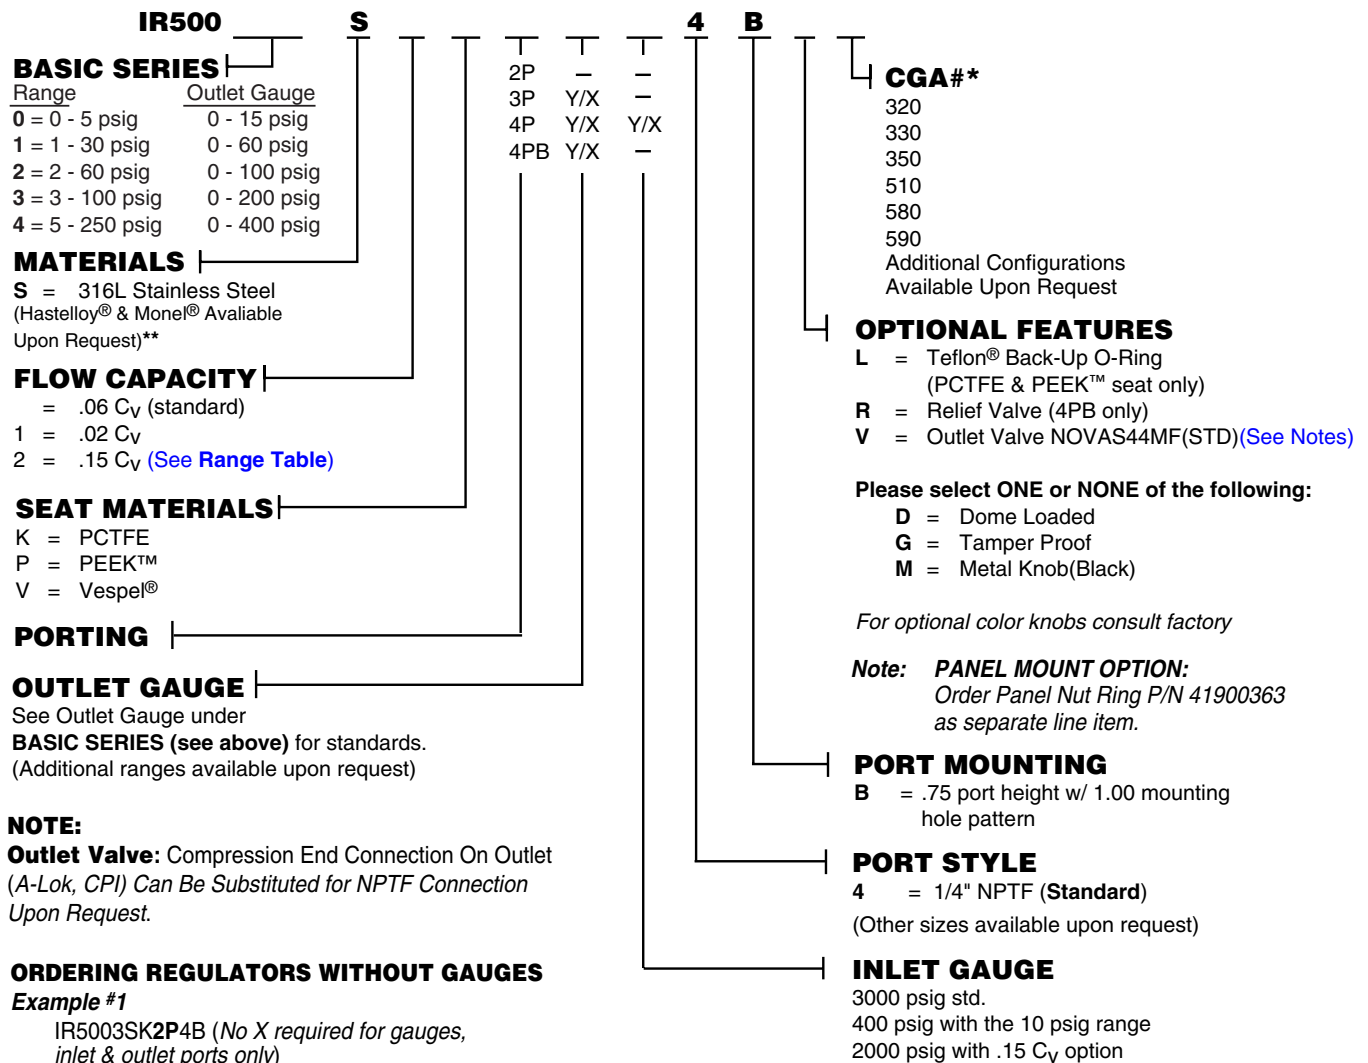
IR500 S 4 B

BASIC SERIES

| Range | Outlet Gauge |
|---|---|
| **0** = 0 - 5 psig | 0 - 15 psig |
| **1** = 1 - 30 psig | 0 - 60 psig |
| **2** = 2 - 60 psig | 0 - 100 psig |
| **3** = 3 - 100 psig | 0 - 200 psig |
| **4** = 5 - 250 psig | 0 - 400 psig |

MATERIALS
**S** = 316L Stainless Steel (Hastelloy® & Monel® Avaliable Upon Request)**

FLOW CAPACITY
= .06 $C_V$ (standard)
1 = .02 $C_V$
2 = .15 $C_V$ (See **Range Table**)

SEAT MATERIALS
K = PCTFE
P = PEEK™
V = Vespel®

PORTING

OUTLET GAUGE
See Outlet Gauge under
**BASIC SERIES (see above)** for standards.
(Additional ranges available upon request)

NOTE:
**Outlet Valve:** Compression End Connection On Outlet (*A-Lok, CPI) Can Be Substituted for NPTF Connection Upon Request*.

ORDERING REGULATORS WITHOUT GAUGES
***Example #1***
IR5003SK**2P**4B (*No X required for gauges, inlet & outlet ports only*)

| | | |
|---|---|---|
| 2P | – | – |
| 3P | Y/X | – |
| 4P | Y/X | Y/X |
| 4PB | Y/X | – |

CGA#*
320
330
350
510
580
590
Additional Configurations
Available Upon Request

OPTIONAL FEATURES
**L** = Teflon® Back-Up O-Ring (PCTFE & PEEK™ seat only)
**R** = Relief Valve (4PB only)
**V** = Outlet Valve NOVAS44MF(STD)(See Notes)

**Please select ONE or NONE of the following:**
**D** = Dome Loaded
**G** = Tamper Proof
**M** = Metal Knob(Black)

*For optional color knobs consult factory*

***Note: PANEL MOUNT OPTION:***
*Order Panel Nut Ring P/N 41900363 as separate line item.*

PORT MOUNTING
**B** = .75 port height w/ 1.00 mounting hole pattern

PORT STYLE
**4** = 1/4" NPTF (**Standard**)
(Other sizes available upon request)

INLET GAUGE
3000 psig std.
400 psig with the 10 psig range
2000 psig with .15 $C_V$ option